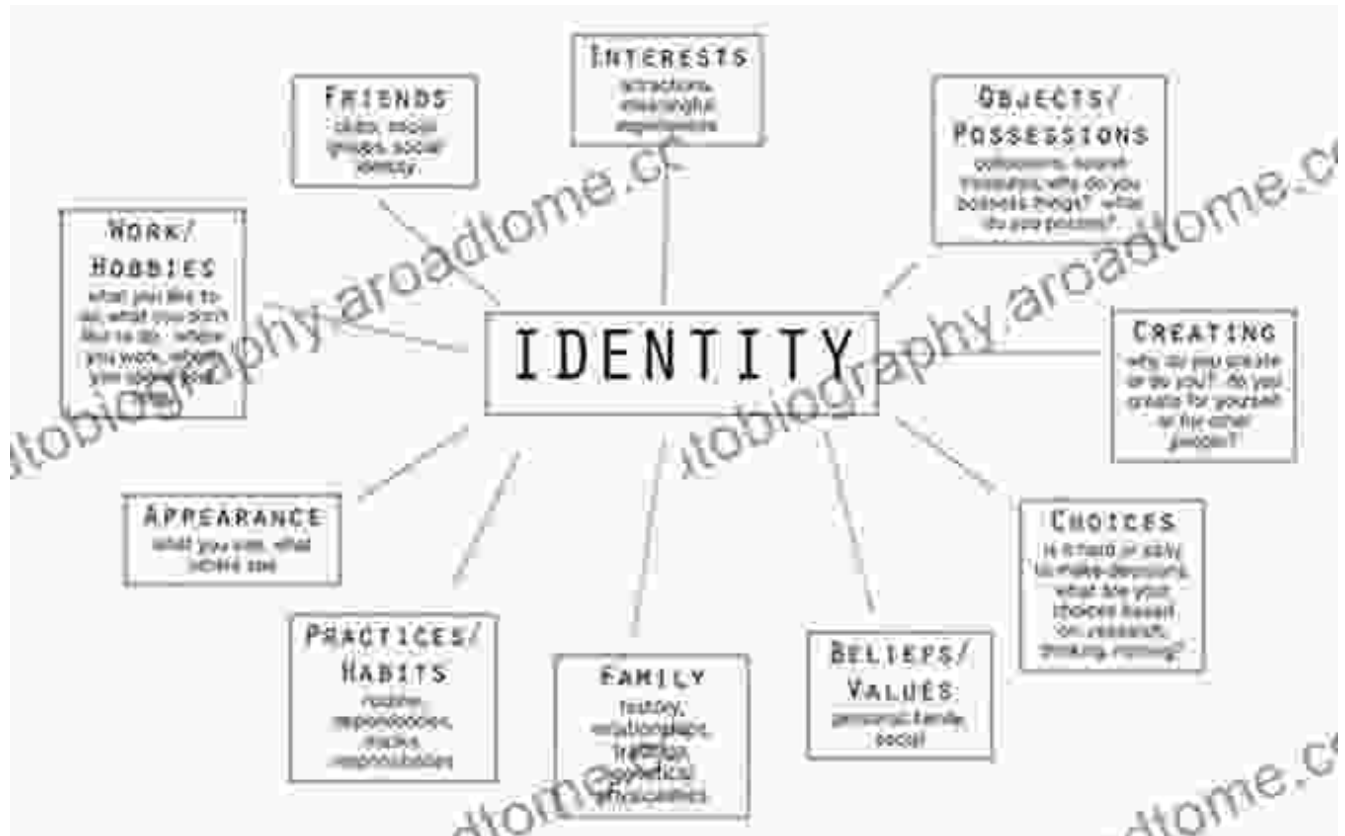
INTERESTS
attractions, meaningful experiences

FRIENDS
clubs, social groups, social identity

OBJECTS/ POSSESSIONS
collections, heart treasures, why do you possess things? what do you possess?

WORK/ HOBBIES
what you like to do, what you don't like to do - where you work, where you spend your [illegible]

IDENTITY

CREATING
why do you create or do you? do you create for yourself or for other people?

APPEARANCE
what you wear, what others see

CHOICES
is it hard or easy to make decisions, what are your choices based on: research, thinking, nothing?

PRACTICES/ HABITS
routine, dependencies, habits, responsibilities

FAMILY
history, relationships, traditions, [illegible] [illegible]

BELIEFS/ VALUES
personal, family, social

autobiography.aroadtome.com
autobiography.aroadtome.com
aroadtome.com
aroadtome.com